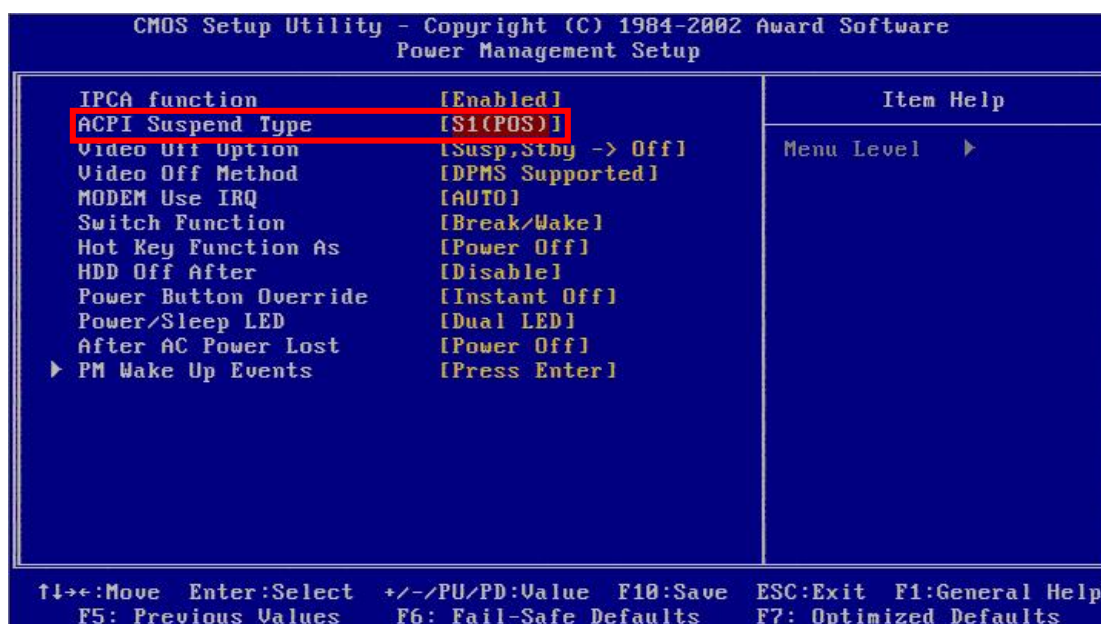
CMOS Setup Utility - Copyright (C) 1984-2002 Award Software
Power Management Setup

| | |
|---|---|
| IPCA function | [Enabled] |
| ACPI Suspend Type | [S1(POS)] |
| Video Off Option | [Susp,Stby -> Off] |
| Video Off Method | [DPMS Supported] |
| MODEM Use IRQ | [AUTO] |
| Switch Function | [Break/Wake] |
| Hot Key Function As | [Power Off] |
| HDD Off After | [Disable] |
| Power Button Override | [Instant Off] |
| Power/Sleep LED | [Dual LED] |
| After AC Power Lost | [Power Off] |
| ▶ PM Wake Up Events | [Press Enter] |

Item Help

Menu Level ▶

↑↓→←:Move Enter:Select +/-/PU/PD:Value F10:Save ESC:Exit F1:General Help
F5: Previous Values F6: Fail-Safe Defaults F7: Optimized Defaults